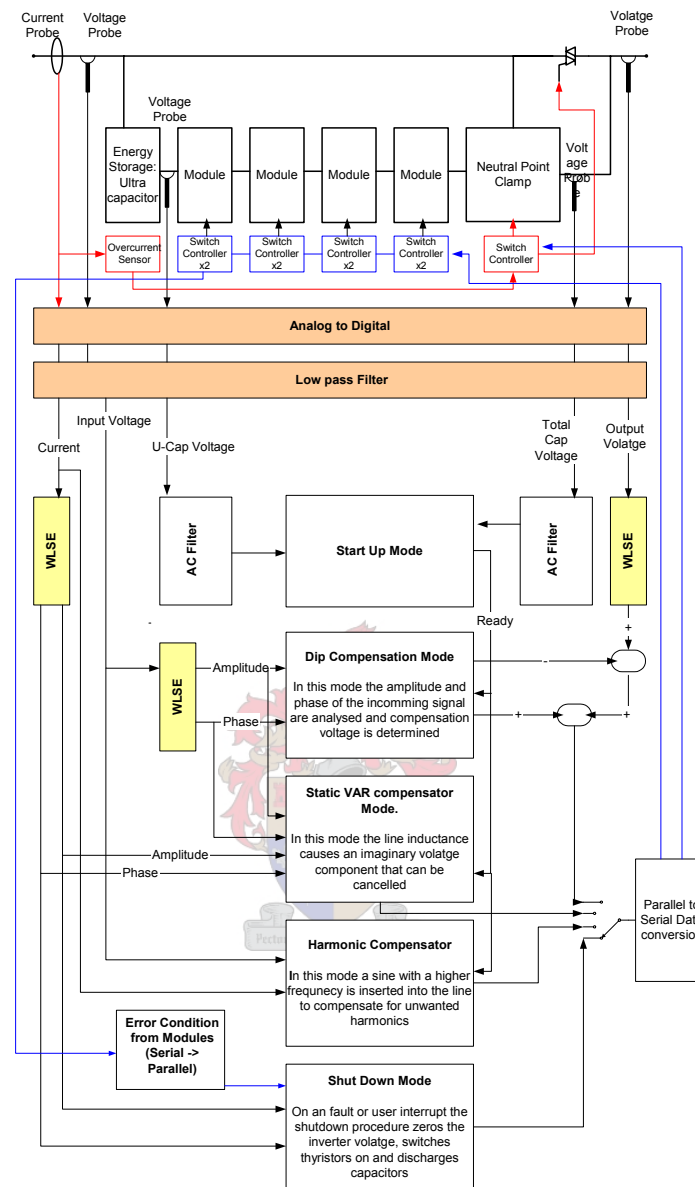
Current Probe

Voltage Probe

Volatge Probe

Voltage Probe

Energy Storage: Ultra capacitor

Module

Module

Module

Module

Neutral Point Clamp

Voltage Probe

Overcurrent Sensor

Switch Controller x2

Switch Controller x2

Switch Controller x2

Switch Controller x2

Switch Controller

Analog to Digital

Low pass Filter

Input Voltage

Current

U-Cap Voltage

Total Cap Voltage

Output Volatge

WLSE

AC Filter

Start Up Mode

AC Filter

WLSE

Ready

+

WLSE

Amplitude

Phase

Dip Compensation Mode

In this mode the amplitude and phase of the incomming signal are analysed and compensation voltage is determined

-

+

+

Static VAR compensator Mode.

In this mode the line inductance causes an imaginary volatge component that can be cancelled

Amplitude

Phase

Parallel to Serial Data conversion

Harmonic Compensator

In this mode a sine with a higher frequnecy is inserted into the line to compensate for unwanted harmonics

Error Condition from Modules (Serial -> Parallel)

Shut Down Mode

On an fault or user interupt the shutdown procedure zeros the inverter volatge, switches thyristors on and discharges capacitors